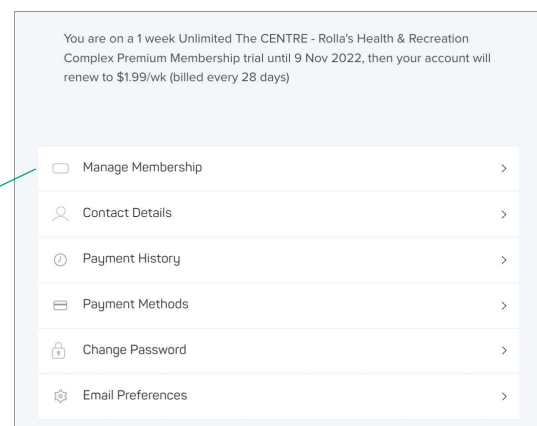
You are on a 1 week Unlimited The CENTRE - Rolla's Health & Recreation Complex Premium Membership trial until 9 Nov 2022, then your account will renew to \$1.99/wk (billed every 28 days)

Manage Membership >

Contact Details >

Payment History >

Payment Methods >

Change Password >

Email Preferences >